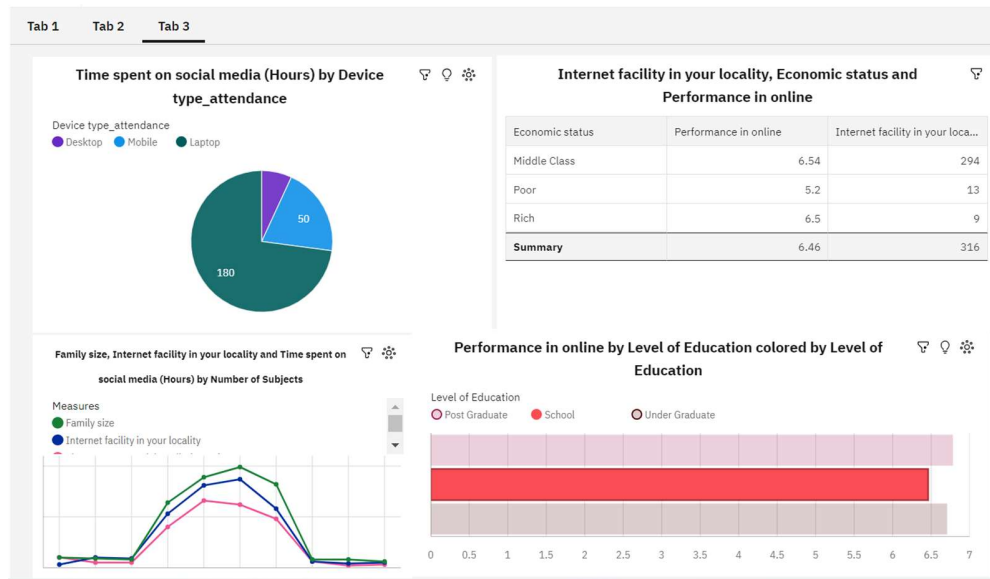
Tab 1 Tab 2 Tab 3

Time spent on social media (Hours) by Device type_attendance

Device type_attendance
Desktop Mobile Laptop

50
180

Internet facility in your locality, Economic status and Performance in online

| Economic status | Performance in online | Internet facility in your loca... |
|---|---|---|
| Middle Class | 6.54 | 294 |
| Poor | 5.2 | 13 |
| Rich | 6.5 | 9 |
| Summary | 6.46 | 316 |

Family size, Internet facility in your locality and Time spent on social media (Hours) by Number of Subjects

Measures
Family size
Internet facility in your locality

Performance in online by Level of Education colored by Level of Education

Level of Education
Post Graduate School Under Graduate

0 0.5 1 1.5 2 2.5 3 3.5 4 4.5 5 5.5 6 6.5 7